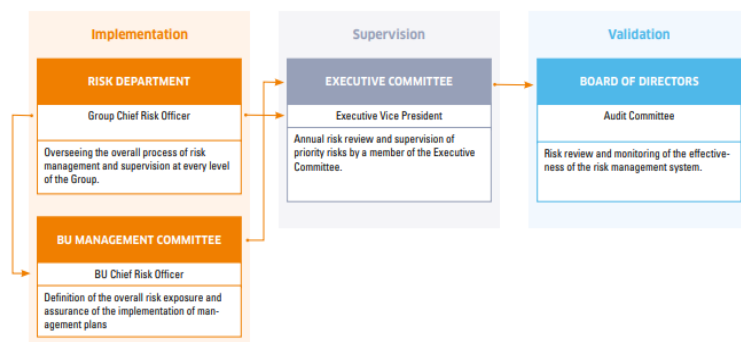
Implementation

RISK DEPARTMENT

Group Chief Risk Officer

Overseeing the overall process of risk management and supervision at every level of the Group.

BU MANAGEMENT COMMITTEE

BU Chief Risk Officer

Definition of the overall risk exposure and assurance of the implementation of management plans

Supervision

EXECUTIVE COMMITTEE

Executive Vice President

Annual risk review and supervision of priority risks by a member of the Executive Committee.

Validation

BOARD OF DIRECTORS

Audit Committee

Risk review and monitoring of the effectiveness of the risk management system.